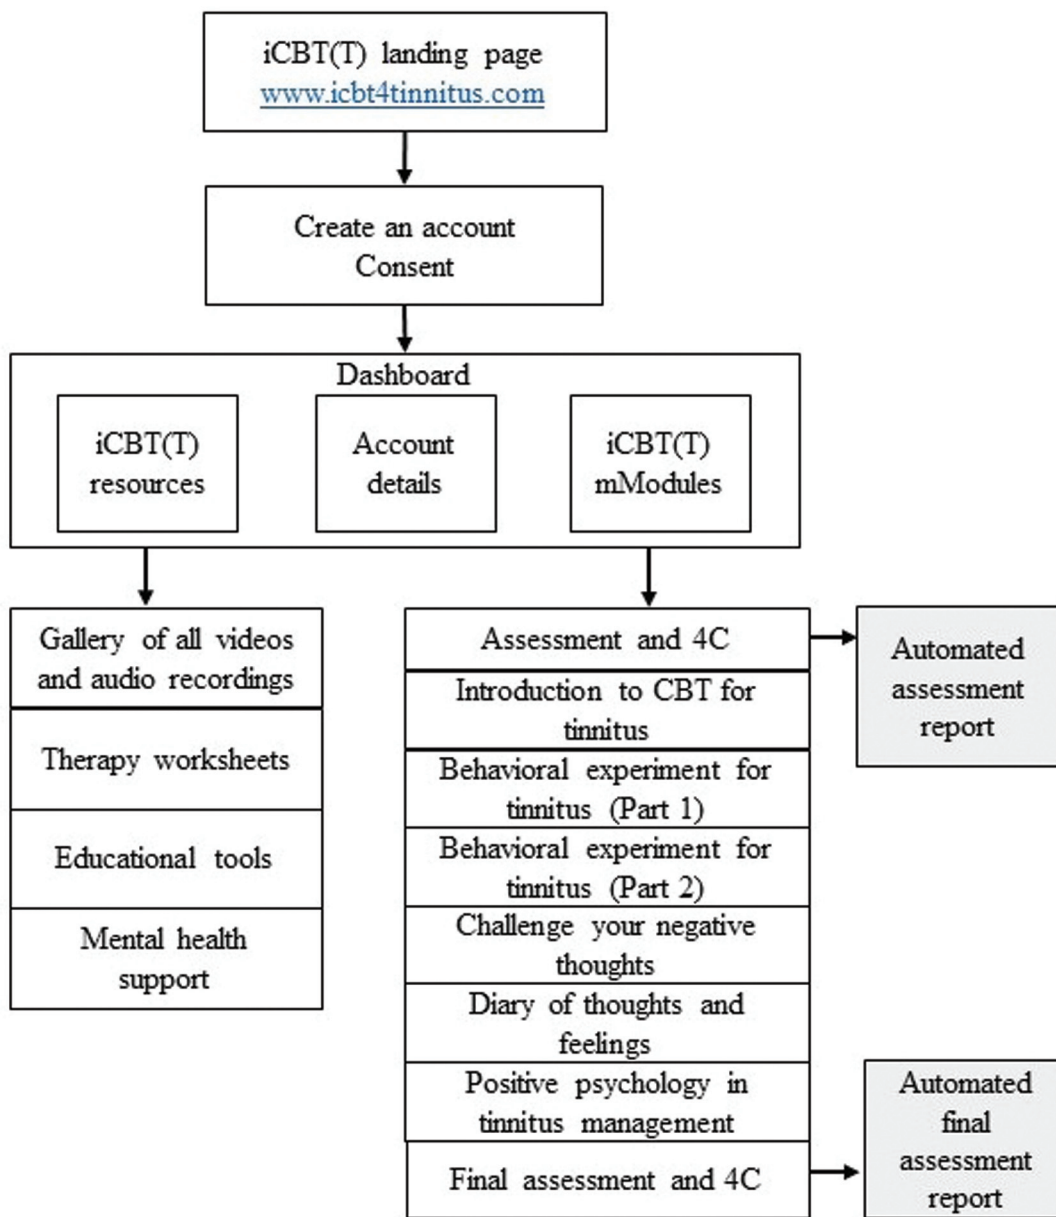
iCBT(T) landing page
www.icbt4tinnitus.com

Create an account
Consent

Dashboard

iCBT(T) resources

Account details

iCBT(T) mModules

Gallery of all videos and audio recordings

Therapy worksheets

Educational tools

Mental health support

Assessment and 4C

Introduction to CBT for tinnitus

Behavioral experiment for tinnitus (Part 1)

Behavioral experiment for tinnitus (Part 2)

Challenge your negative thoughts

Diary of thoughts and feelings

Positive psychology in tinnitus management

Final assessment and 4C

Automated assessment report

Automated final assessment report